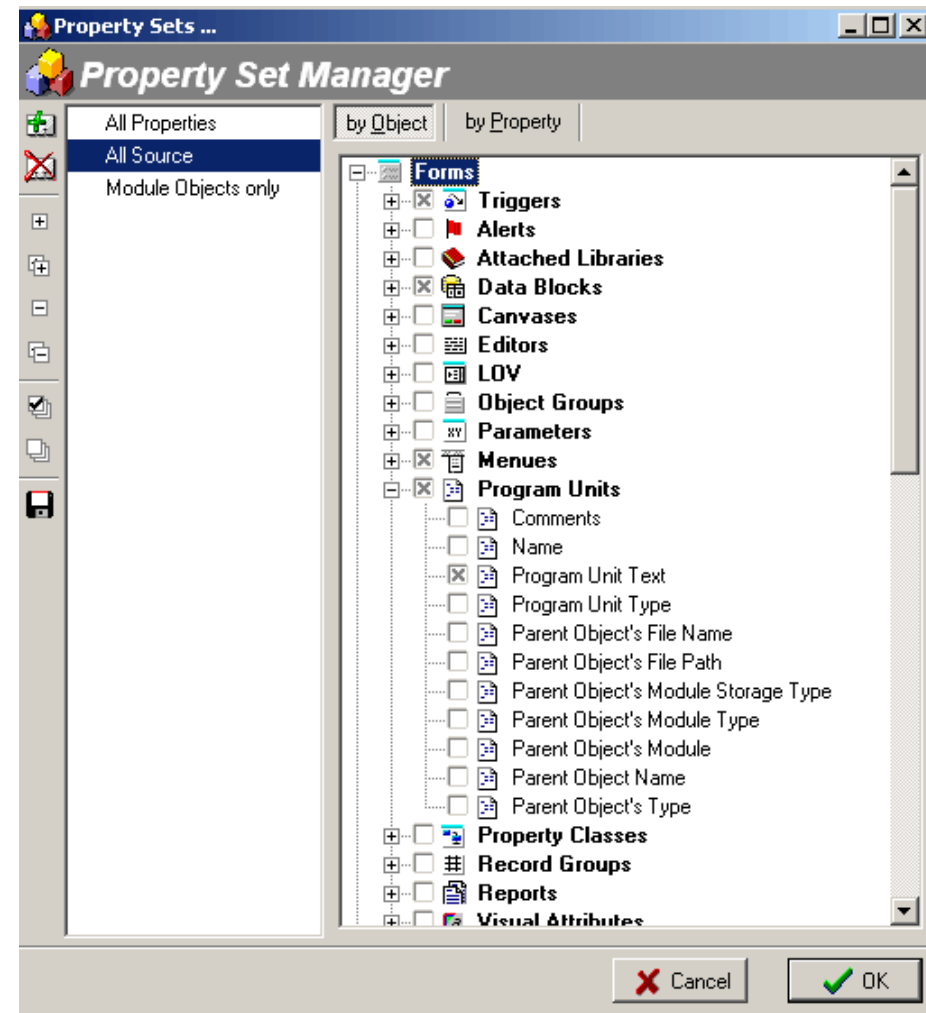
Property Sets ...

Property Set Manager

All Properties
All Source
Module Objects only

by Object
by Property

Forms
Triggers
Alerts
Attached Libraries
Data Blocks
Canvases
Editors
LOV
Object Groups
Parameters
Menues
Program Units
Comments
Name
Program Unit Text
Program Unit Type
Parent Object's File Name
Parent Object's File Path
Parent Object's Module Storage Type
Parent Object's Module Type
Parent Object's Module
Parent Object Name
Parent Object's Type
Property Classes
Record Groups
Reports
Visual Attributes

Cancel
OK